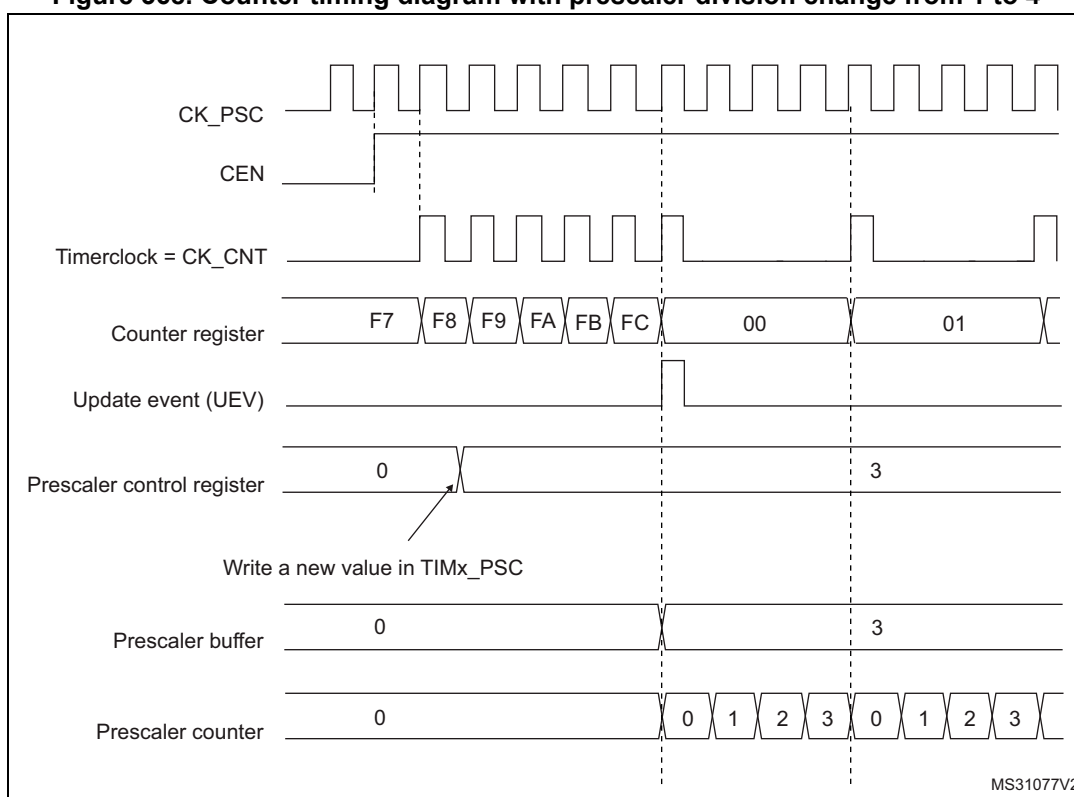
Figure 360. Counter timing diagram with prescaler division change from 1 to 4

CK_PSC

CEN

Timerclock = CK_CNT

Counter register F7 F8 F9 FA FB FC 00 01

Update event (UEV)

Prescaler control register 0 3

Write a new value in TIMx_PSC

Prescaler buffer 0 3

Prescaler counter 0 0 1 2 3 0 1 2 3

MS31077V2